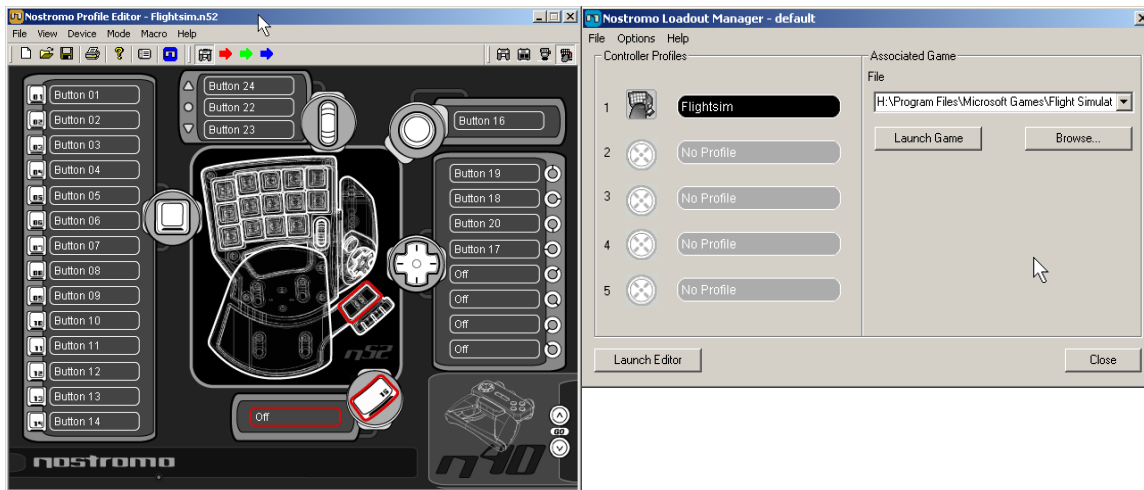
Nostromo Profile Editor - Flightsim.n52

File View Device Mode Macro Help

Button 01
Button 02
Button 03
Button 04
Button 05
Button 06
Button 07
Button 08
Button 09
Button 10
Button 11
Button 12
Button 13
Button 14

Button 24
Button 22
Button 23

Button 16

Button 19
Button 18
Button 20
Button 17
Off
Off
Off
Off

Off

n52

nostromo

n40

Nostromo Loadout Manager - default

File Options Help

Controller Profiles

1 Flightsim
2 No Profile
3 No Profile
4 No Profile
5 No Profile

Associated Game

File

H:\Program Files\Microsoft Games\Flight Simulat

Launch Game

Browse...

Launch Editor

Close